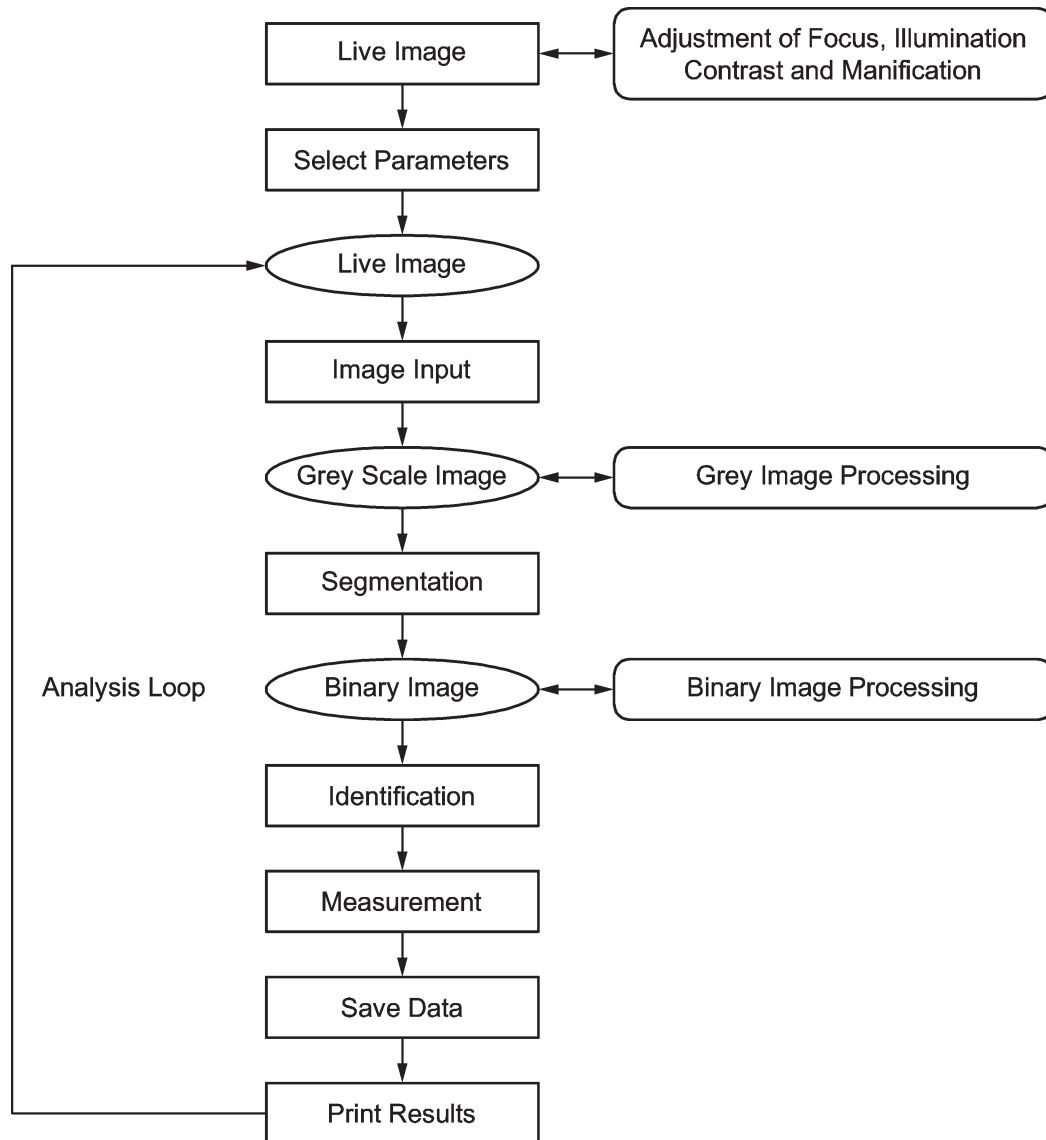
Live Image

Adjustment of Focus, Illumination Contrast and Manification

Select Parameters

Live Image

Image Input

Grey Scale Image

Grey Image Processing

Segmentation

Analysis Loop

Binary Image

Binary Image Processing

Identification

Measurement

Save Data

Print Results